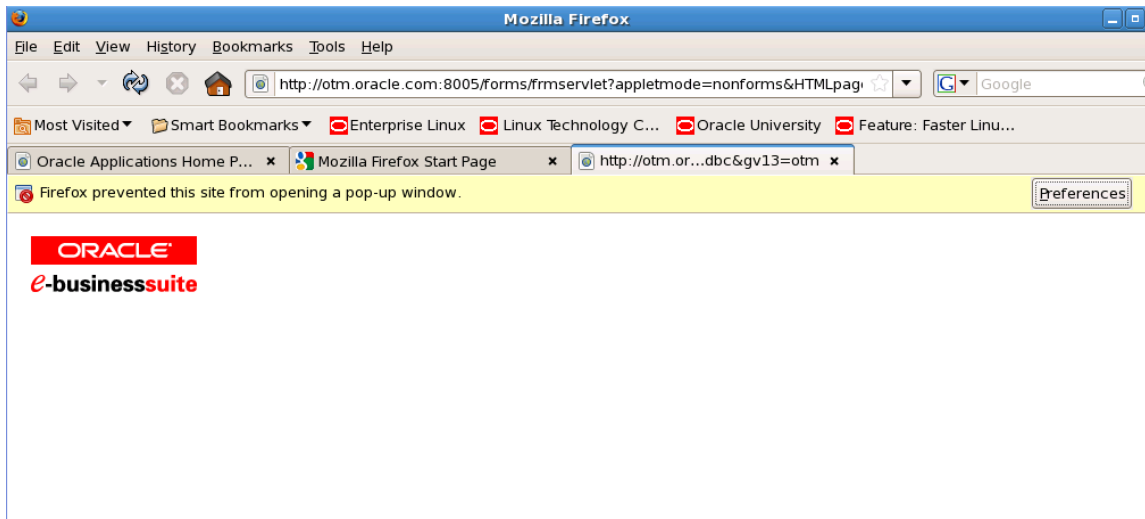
Mozilla Firefox

File Edit View History Bookmarks Tools Help

http://otm.oracle.com:8005/forms/frmservlet?appletmode=nonforms&HTMLpag

Google

Most Visited Smart Bookmarks Enterprise Linux Linux Technology C... Oracle University Feature: Faster Linu...

Oracle Applications Home P... Mozilla Firefox Start Page http://otm.or...dbc&gv13=otm

Firefox prevented this site from opening a pop-up window.

Preferences

ORACLE
e-businesssuite